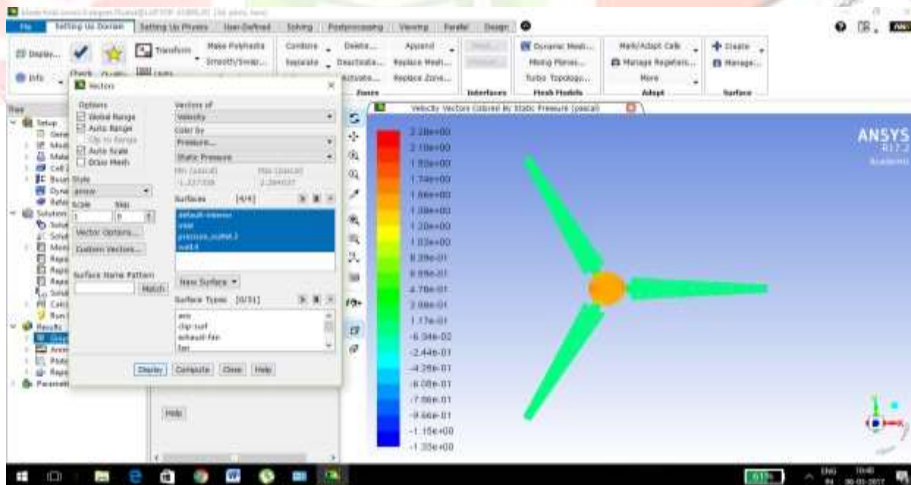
File | Setting Up Domain | Setting Up Physics | User-Defined | Solving | Postprocessing | Viewing | Parallel | Design

Display... | Transform | Make Polyhedra | Smooth/Swap... | Combine | Separate | Delete... | Deactivate... | Activate... | Append | Replace Mesh... | Replace Zone... | Interfaces | Dynamic Mesh... | Mixing Planes... | Turbo Topology... | Mesh Models | Mark/Adapt Cells | Manage Registers... | More | Adapt | Create | Manage... | Surface

Info | Check | Quality | Units | Zones

Tree

Setup
Gene
Mod
Mate
Cell Z
Boun
Dyna
Refe
Solution
Solut
Solut
Moni
Repo
Repo
Repo
Solut
Calc
Run
Results
Grap
Anim
Plots
Repo
Parameters

Vectors

Options
Global Range
Auto Range
Clip to Range
Auto Scale
Draw Mesh
Style
arrow
Scale
1
Skip
0
Vector Options...
Custom Vectors...
Surface Name Pattern
Match

Vectors of
Velocity
Color by
Pressure...
Static Pressure
Min (pascal)
-1.337308
Max (pascal)
2.284537
Surfaces [4/4]
default-interior
inlet
pressure_outlet.3
wall.4
New Surface
Surface Types [0/31]
axis
clip-surf
exhaust-fan
fan

Display | Compute | Close | Help

Help

Velocity Vectors Colored By Static Pressure (pascal)

2.28e+00
2.10e+00
1.92e+00
1.74e+00
1.56e+00
1.38e+00
1.20e+00
1.02e+00
8.39e-01
6.59e-01
4.78e-01
2.98e-01
1.17e-01
-6.34e-02
-2.44e-01
-4.25e-01
-6.05e-01
-7.86e-01
-9.66e-01
-1.15e+00
-1.33e+00

ANSYS
R17.2
Academic

ENG 10:40
06-01-2017